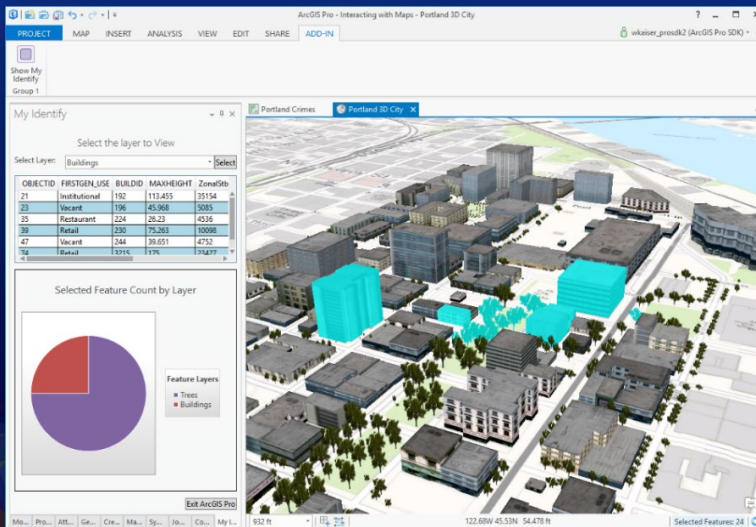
ArcGIS Pro - Interacting with Maps - Portland 3D City

? — □ ×

PROJECT MAP INSERT ANALYSIS VIEW EDIT SHARE ADD-IN

wkaiser_prosdk2 (ArcGIS Pro SDK)

Show My Identify

Group 1

My Identify

Portland Crimes

Portland 3D City

Select the layer to View

Select Layer: Buildings

Select

| OBJECTID | FIRSTGEN_USE | BUILDID | MAXHEIGHT | ZonalStb |
|---|---|---|---|---|
| 21 | Institutional | 192 | 113.455 | 35154 |
| 23 | Vacant | 196 | 45.968 | 5085 |
| 35 | Restaurant | 224 | 26.23 | 4536 |
| 39 | Retail | 230 | 75.263 | 10098 |
| 47 | Vacant | 244 | 39.651 | 4752 |
| 74 | Retail | 3215 | 175 | 22427 |

Selected Feature Count by Layer

Feature Layers

Trees

Buildings

Exit ArcGIS Pro

Mo... Pro... Att... Ge... Cr... Ma... Sy... Sy... Co... My I...

932 ft

122.68W 45.53N 54.478 ft

Selected Features: 24